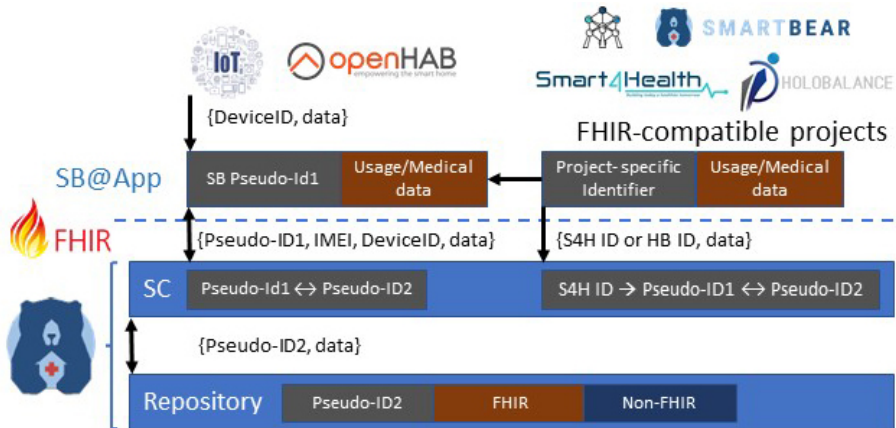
IoT openHAB empowering the smart home

SMARTBEAR

Smart4Health HOLOBALANCE

FHIR-compatible projects

{DeviceID, data}

SB@App

SB Pseudo-Id1

Usage/Medical data

Project-specific Identifier

Usage/Medical data

FHIR

{Pseudo-ID1, IMEI, DeviceID, data}

{S4H ID or HB ID, data}

SC

Pseudo-Id1 ↔ Pseudo-ID2

S4H ID → Pseudo-ID1 ↔ Pseudo-ID2

{Pseudo-ID2, data}

Repository

Pseudo-ID2

FHIR

Non-FHIR